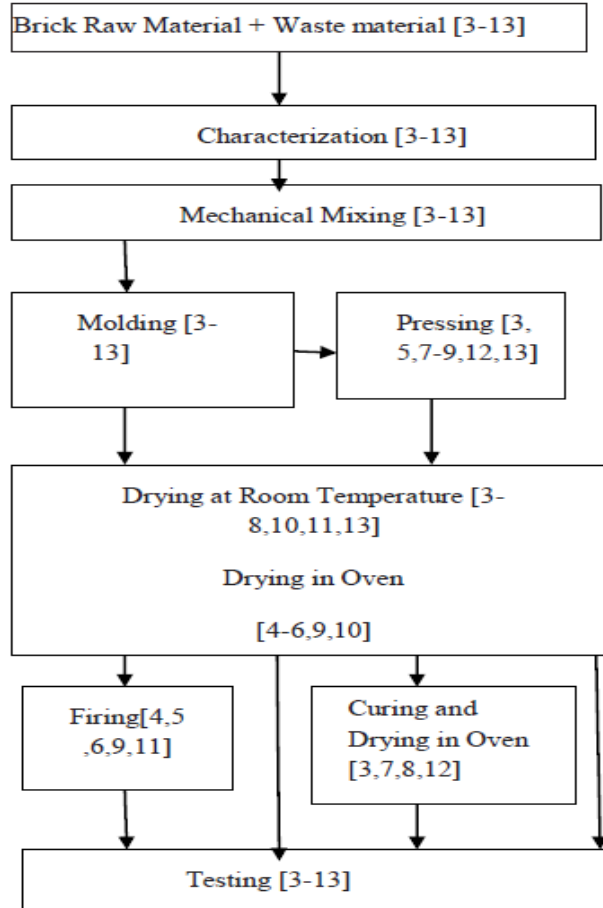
Brick Raw Material + Waste material [3-13]

Characterization [3-13]

Mechanical Mixing [3-13]

Molding [3-13]

Pressing [3, 5,7-9,12,13]

Drying at Room Temperature [3-8,10,11,13]

Drying in Oven

[4-6,9,10]

Firing[4,5 ,6,9,11]

Curing and Drying in Oven [3,7,8,12]

Testing [3-13]